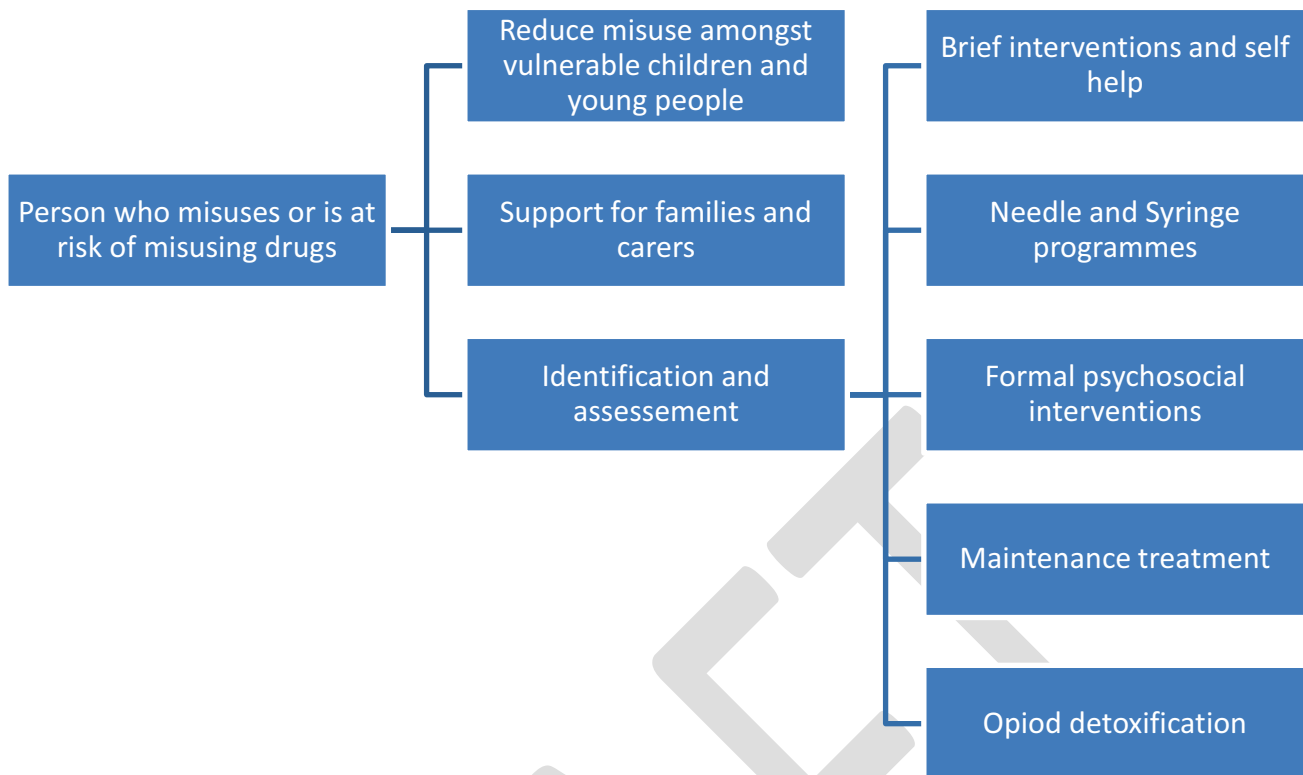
Person who misuses or is at risk of misusing drugs

Reduce misuse amongst vulnerable children and young people

Support for families and carers

Identification and assessement

Brief interventions and self help

Needle and Syringe programmes

Formal psychosocial interventions

Maintenance treatment

Opiod detoxification